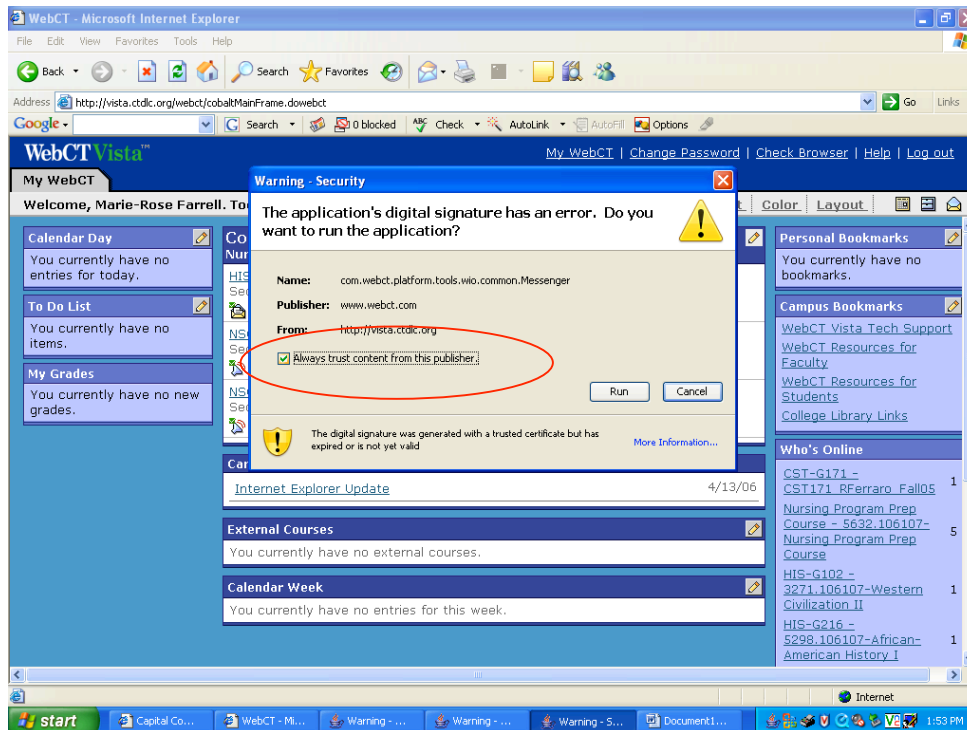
WebCT - Microsoft Internet Explorer

File Edit View Favorites Tools Help

Back Search Favorites

Address http://vista.ctdlc.org/webct/cobaltMainFrame.dowebct Go Links

Google Search 0 blocked Check AutoLink AutoFill Options

WebCT Vista™

My WebCT | Change Password | Check Browser | Help | Log out

My WebCT

Welcome, Marie-Rose Farrell. To

Color Layout

Calendar Day

You currently have no entries for today.

To Do List

You currently have no items.

My Grades

You currently have no new grades.

Co
Nur
HIS
Se
NS
Se
NS
Se

Car

Internet Explorer Update 4/13/06

External Courses

You currently have no external courses.

Calendar Week

You currently have no entries for this week.

Personal Bookmarks

You currently have no bookmarks.

Campus Bookmarks

WebCT Vista Tech Support
WebCT Resources for Faculty
WebCT Resources for Students
College Library Links

Who's Online

CST-G171 - CST171 RFerraro Fall05 1
Nursing Program Prep Course - 5632.106107-Nursing Program Prep Course 5
HIS-G102 - 3271.106107-Western Civilization II 1
HIS-G216 - 5298.106107-African-American History I 1

Warning - Security

The application's digital signature has an error. Do you want to run the application?

Name: com.webct.platform.tools.wio.common.Messenger

Publisher: www.webct.com

From: http://vista.ctdlc.org

Always trust content from this publisher.

Run Cancel

The digital signature was generated with a trusted certificate but has expired or is not yet valid

More Information...

Internet

start Capital Co... WebCT - Mi... Warning - ... Warning - ... Warning - S... Document1... 1:53 PM